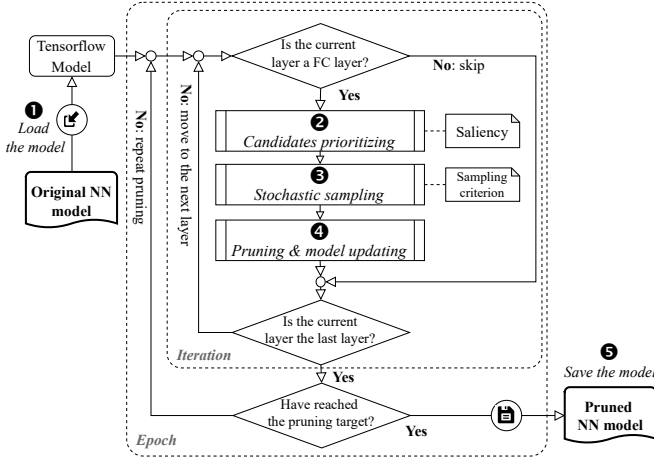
Tensorflow Model

❶ Load the model

Original NN model

No: repeat pruning

No: move to the next layer

Is the current layer a FC layer?

No: skip

Yes

❷ Candidates prioritizing

Saliency

❸ Stochastic sampling

Sampling criterion

❹ Pruning & model updating

Is the current layer the last layer?

Iteration

Yes

Have reached the pruning target?

Yes

Epoch

❺ Save the model

Pruned NN model